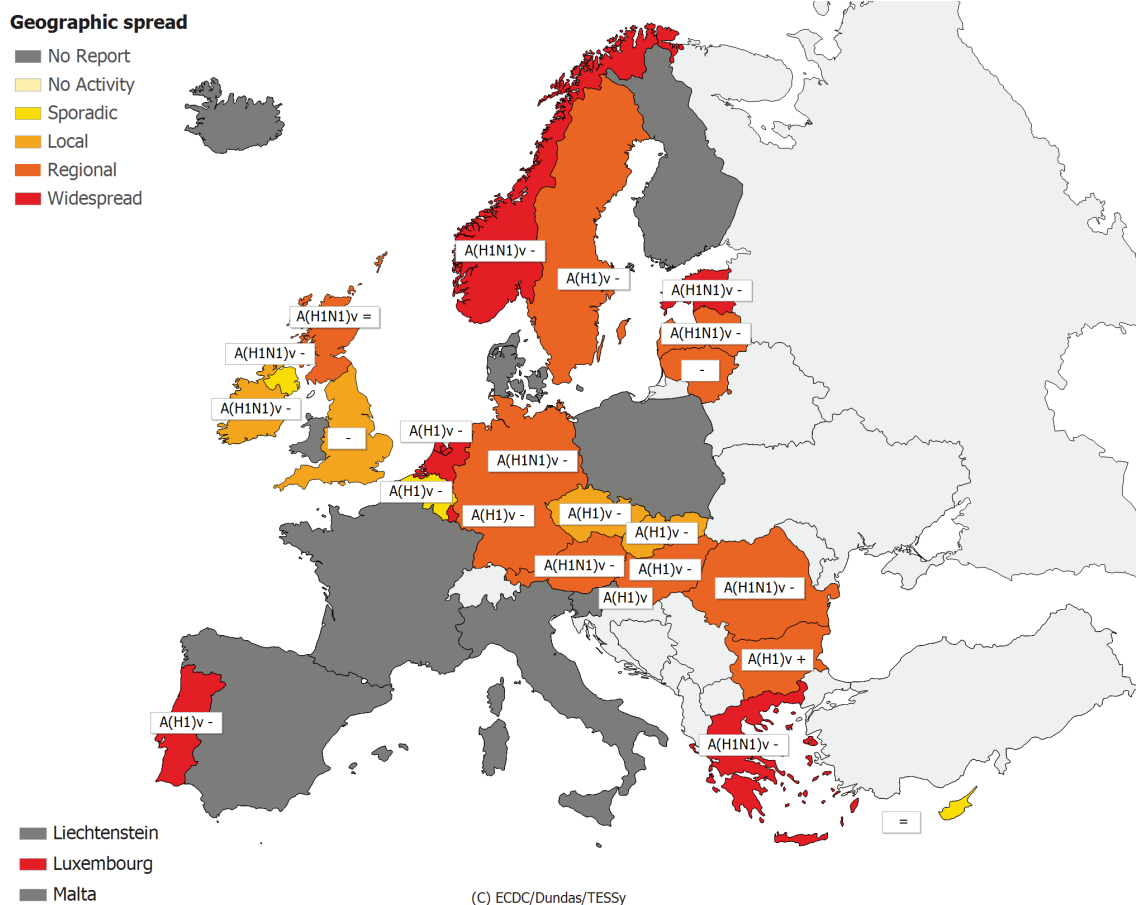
Geographic spread
No Report
No Activity
Sporadic
Local
Regional
Widespread

A(H1N1)v -
A(H1)v -
A(H1N1)v -
A(H1N1)v -
-
A(H1N1)v =
A(H1N1)v -
A(H1N1)v -
-
A(H1)v -
A(H1N1)v -
A(H1)v -
A(H1)v -
A(H1)v -
A(H1)v -
A(H1N1)v -
A(H1)v -
A(H1)v
A(H1N1)v -
A(H1)v +
A(H1)v -
A(H1N1)v -
=

Liechtenstein
Luxembourg
Malta

(C) ECDC/Dundas/TESSy